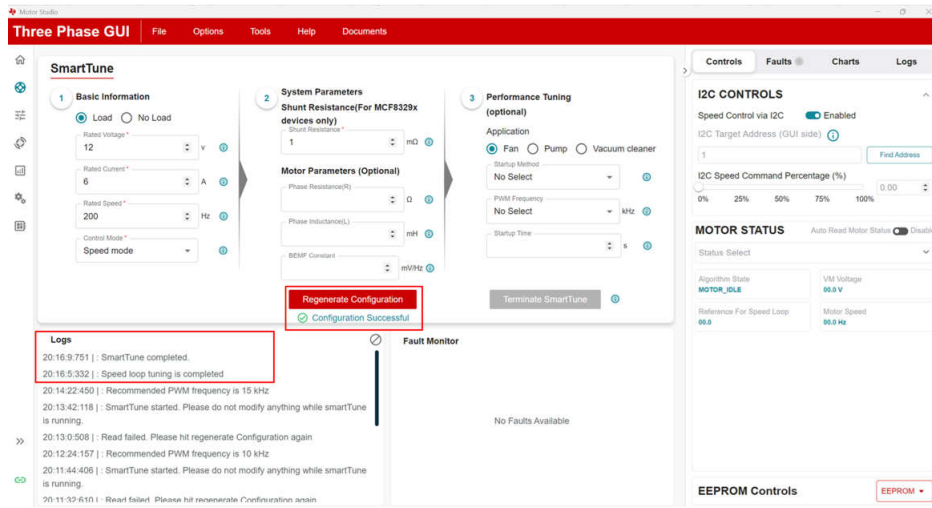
Motor Studio

Three Phase GUI File Options Tools Help Documents

SmartTune

1 Basic Information

Load No Load

Rated Voltage *
12 V

Rated Current *
6 A

Rated Speed *
200 Hz

Control Mode *
Speed mode

2 System Parameters
Shunt Resistance(For MCF8329x devices only)

Shunt Resistance *
1 mΩ

Motor Parameters (Optional)

Phase Resistance(R)
Ω

Phase Inductance(L)
mH

BEMF Constant
mV/Hz

3 Performance Tuning (optional)

Application
Fan Pump Vacuum cleaner

Startup Method
No Select

PWM Frequency
No Select kHz

Startup Time
s

Regenerate Configuration
Configuration Successful

Terminate SmartTune

Logs
20:16:9:751 | : SmartTune completed.
20:16:5:332 | : Speed loop tuning is completed
20:14:22:450 | : Recommended PWM frequency is 15 kHz
20:13:42:118 | : SmartTune started. Please do not modify anything while smartTune is running.
20:13:0:508 | : Read failed. Please hit regenerate Configuration again
20:12:24:157 | : Recommended PWM frequency is 10 kHz
20:11:44:406 | : SmartTune started. Please do not modify anything while smartTune is running.
20:11:32:610 | : Read failed. Please hit regenerate Configuration again

Fault Monitor
No Faults Available

Controls Faults Charts Logs

I2C CONTROLS
Speed Control via I2C Enabled
I2C Target Address (GUI side)
1 Find Address
I2C Speed Command Percentage (%)
0.00
0% 25% 50% 75% 100%

MOTOR STATUS Auto Read Motor Status Disabl
Status Select
Algorithm State
MOTOR_IDLE
VM Voltage
00.0 V
Reference For Speed Loop
00.0
Motor Speed
00.0 Hz

EEPROM Controls EEPROM